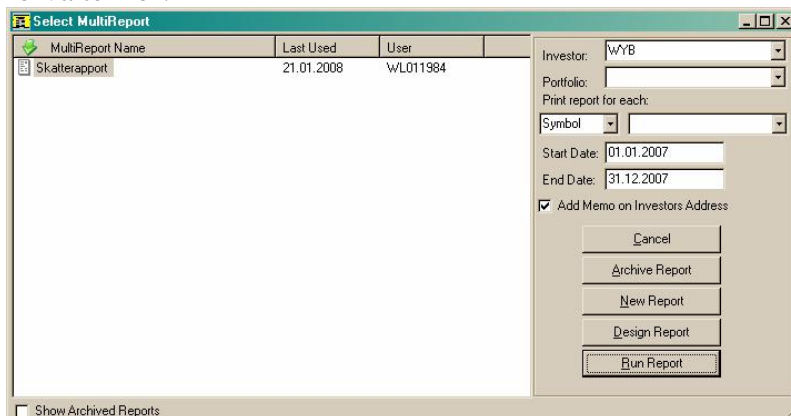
Select MultiReport

| MultiReport Name | Last Used | User |
|---|---|---|
| Skatterapport | 21.01.2008 | WL011984 |

Investor: WYB
Portfolio:
Print report for each:
Symbol
Start Date: 01.01.2007
End Date: 31.12.2007
Add Memo on Investors Address

Cancel
Archive Report
New Report
Design Report
Run Report

Show Archived Reports